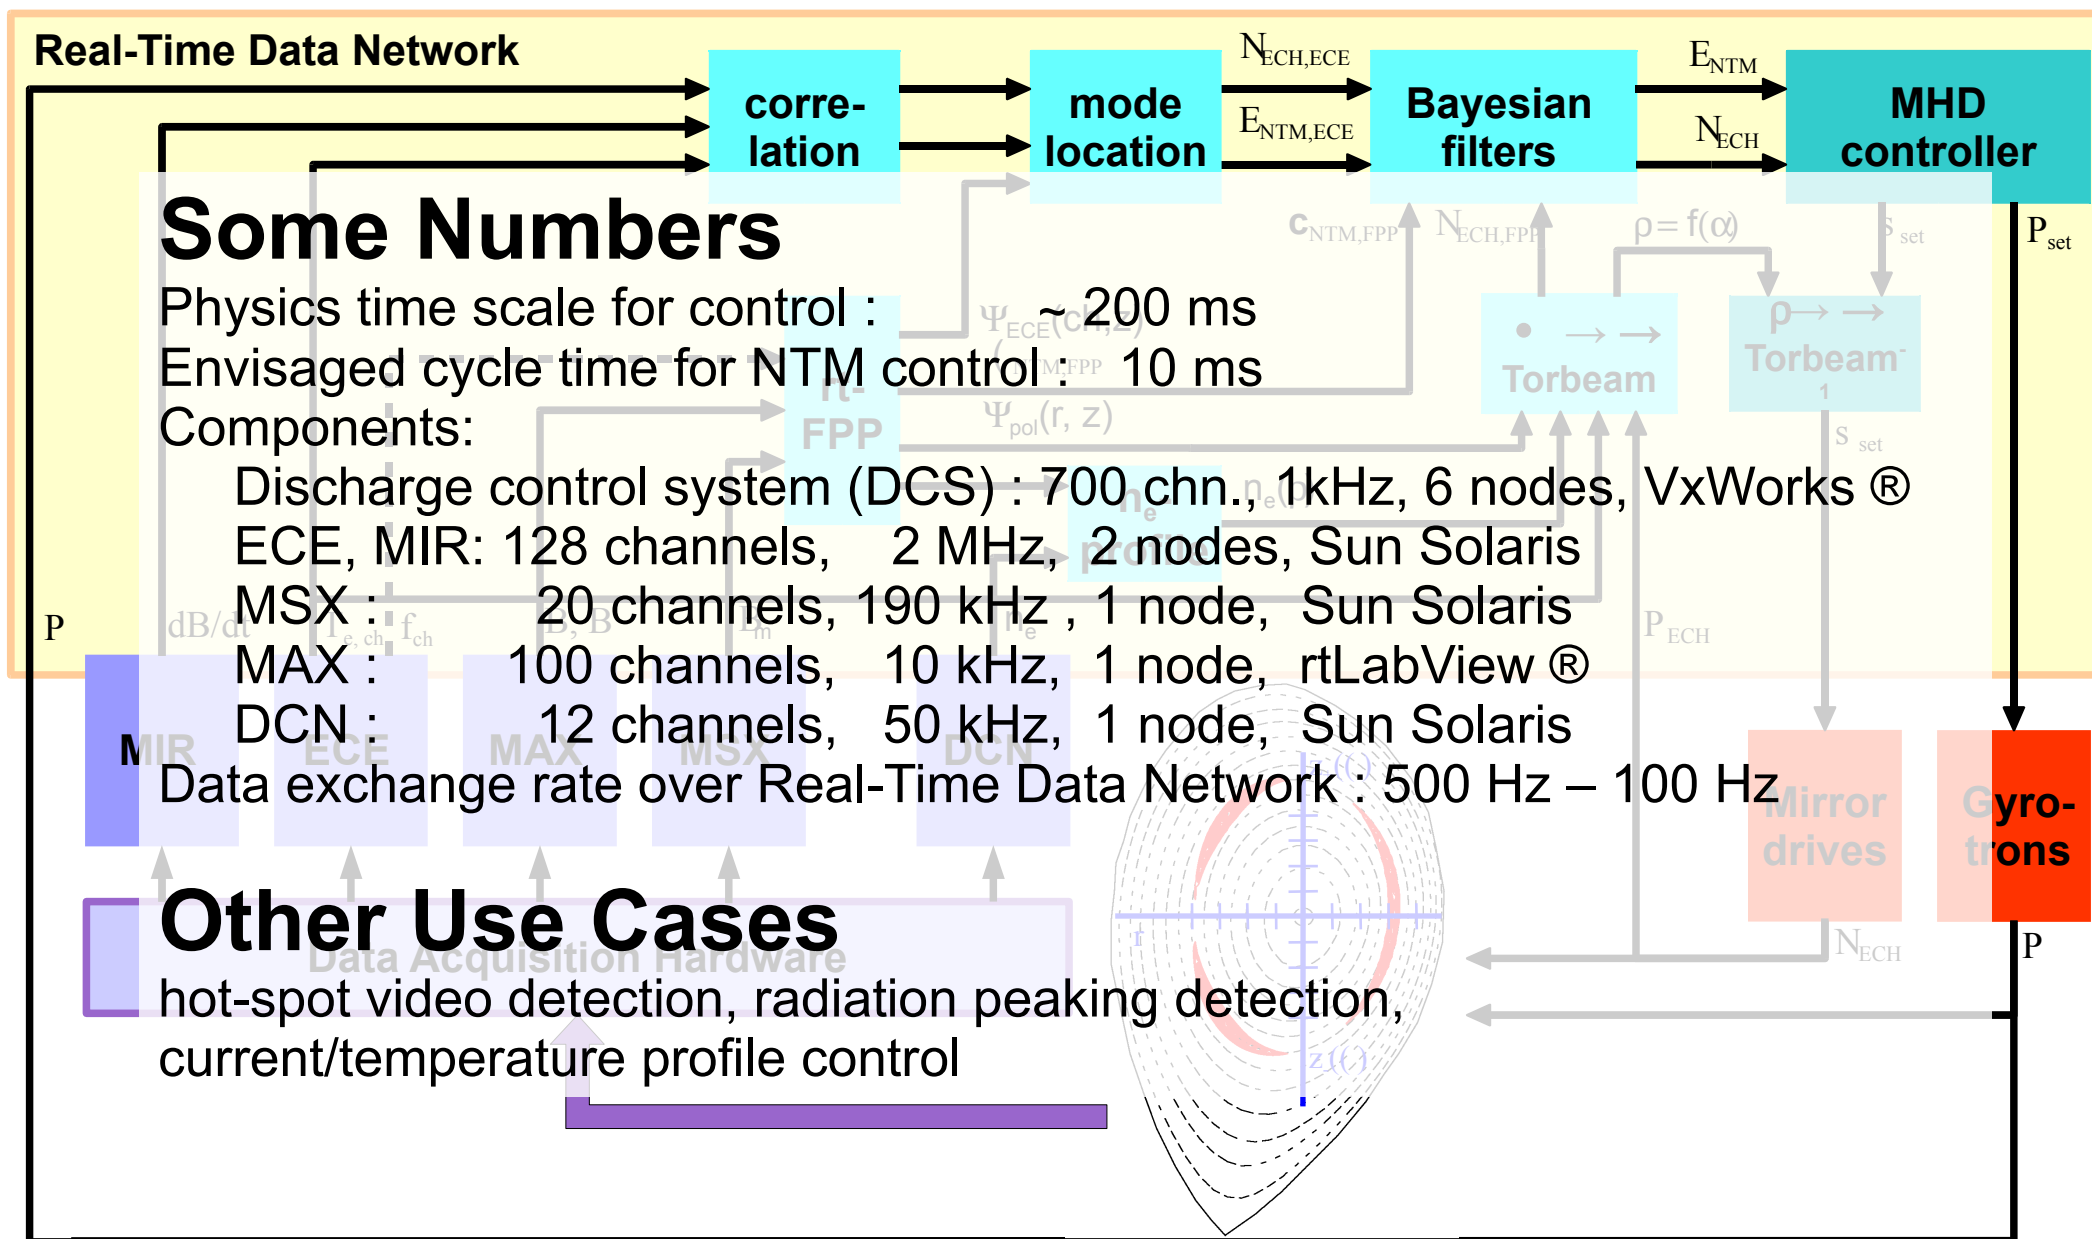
Real-Time Data Network

corre-lation

mode location

$N_{ECH,ECE}$

$E_{NTM,ECE}$

Bayesian filters

$E_{NTM}$

$N_{ECH}$

MHD controller

$P_{set}$

Some Numbers

Physics time scale for control : ~ 200 ms

Envisaged cycle time for NTM control : 10 ms

Components:

Discharge control system (DCS) : 700 chn., 1kHz, 6 nodes, VxWorks ®

ECE, MIR: 128 channels, 2 MHz, 2 nodes, Sun Solaris

MSX : 20 channels, 190 kHz , 1 node, Sun Solaris

MAX : 100 channels, 10 kHz, 1 node, rtLabView ®

DCN : 12 channels, 50 kHz, 1 node, Sun Solaris

Data exchange rate over Real-Time Data Network : 500 Hz – 100 Hz

P

MIR

Gyro-trons

Other Use Cases

hot-spot video detection, radiation peaking detection, current/temperature profile control

P